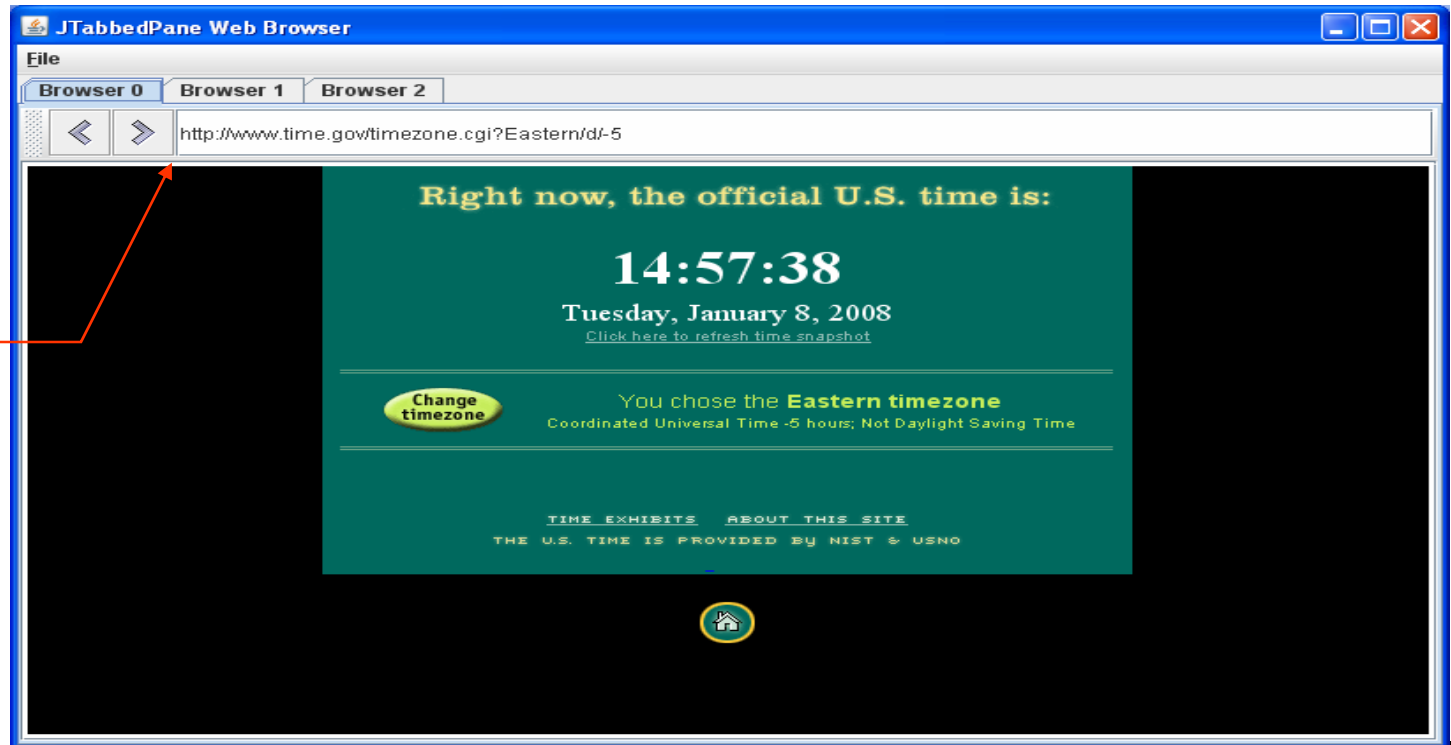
JTabbedPane Web Browser

File

Browser 0 | Browser 1 | Browser 2

http://www.time.gov/timezone.cgi?Eastern/d/-5

Right now, the official U.S. time is:

14:57:38

Tuesday, January 8, 2008

Click here to refresh time snapshot

Change timezone

You chose the Eastern timezone

Coordinated Universal Time -5 hours; Not Daylight Saving Time

TIME EXHIBITS ABOUT THIS SITE

THE U.S. TIME IS PROVIDED BY NIST & USNO